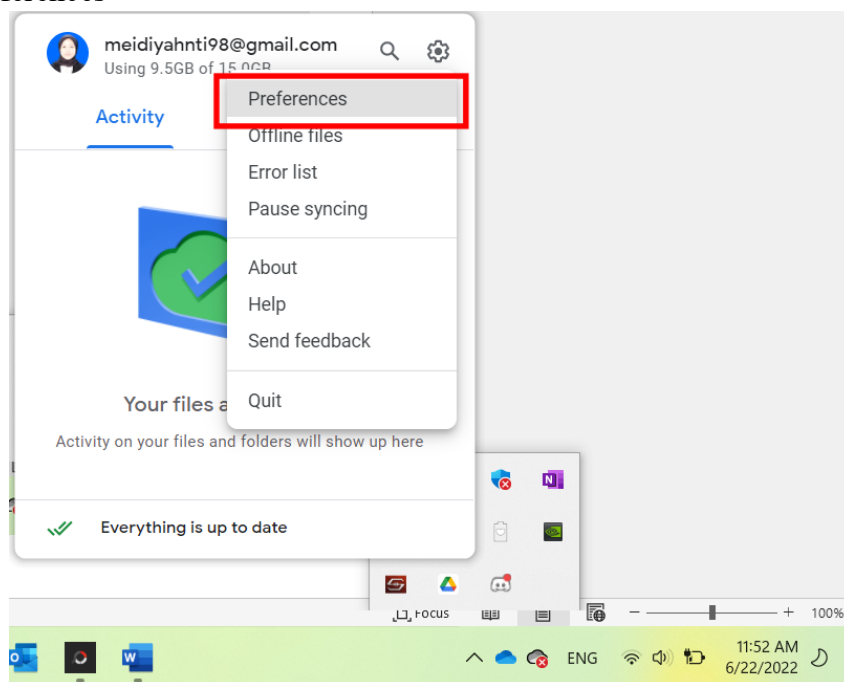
meidiyahnti98@gmail.com
Using 9.5GB of 15.0GB

Activity

Preferences
Offline files
Error list
Pause syncing

About
Help
Send feedback

Quit

Your files a

Activity on your files and folders will show up here

Everything is up to date

Focus

100%

ENG

11:52 AM
6/22/2022